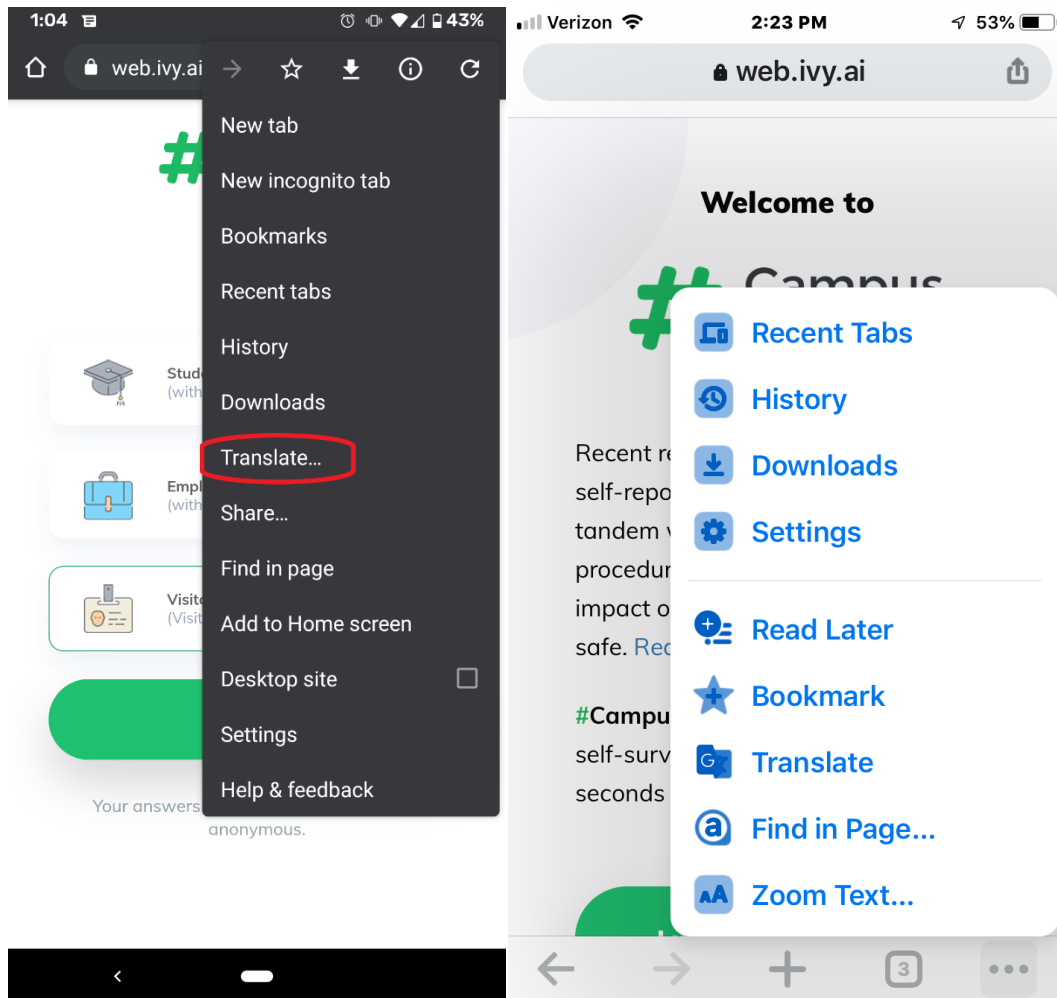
1:04 43%
web.ivy.ai

New tab
New incognito tab
Bookmarks
Recent tabs
History
Downloads
Translate...
Share...
Find in page
Add to Home screen
Desktop site
Settings
Help & feedback

Stud
(with
Empl
(with
Visit
(Visi

Your answers
anonymous.

Verizon 2:23 PM 53%
web.ivy.ai

Welcome to
Campus

Recent re
self-repo
tandem v
procedur
impact o
safe. Rec

#Campu
self-surv
seconds

Recent Tabs
History
Downloads
Settings
Read Later
Bookmark
Translate
Find in Page...
Zoom Text...

3